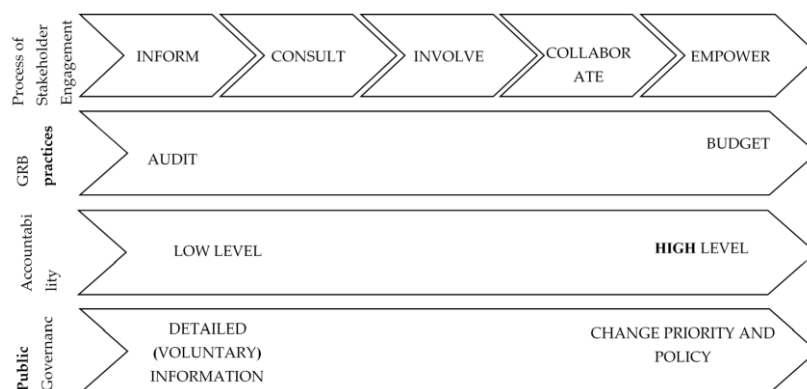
Process of Stakeholder Engagement

INFORM

CONSULT

INVOLVE

COLLABORATE

EMPOWER

GRB practices

AUDIT

BUDGET

Accountability

LOW LEVEL

HIGH LEVEL

Public Governanc

DETAILED (VOLUNTARY) INFORMATION

CHANGE PRIORITY AND POLICY